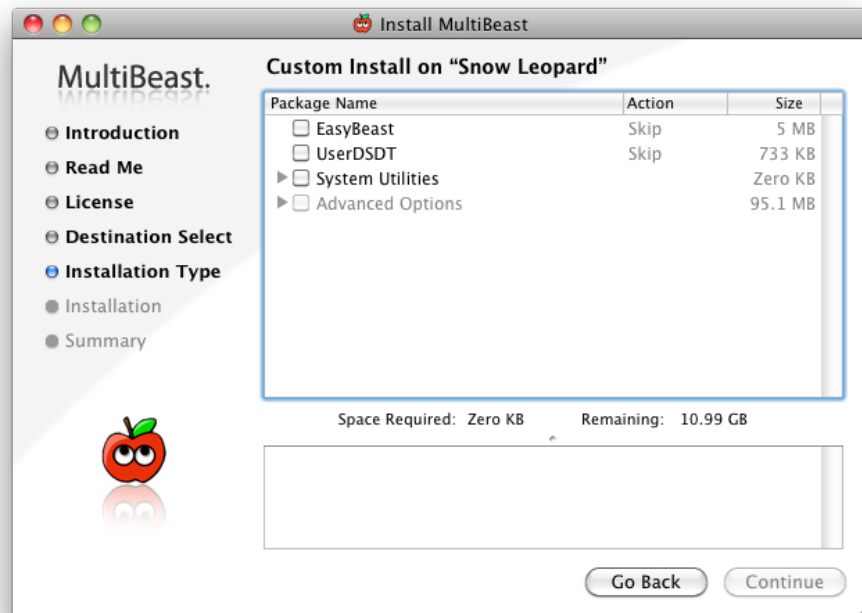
Install MultiBeast

MultiBeast.

Introduction
Read Me
License
Destination Select
Installation Type
Installation
Summary

Custom Install on “Snow Leopard”

| Package Name | Action | Size |
|---|---|---|
| EasyBeast | Skip | 5 MB |
| UserDSDT | Skip | 733 KB |
| System Utilities | | Zero KB |
| Advanced Options | | 95.1 MB |

Space Required: Zero KB Remaining: 10.99 GB

Go Back
Continue